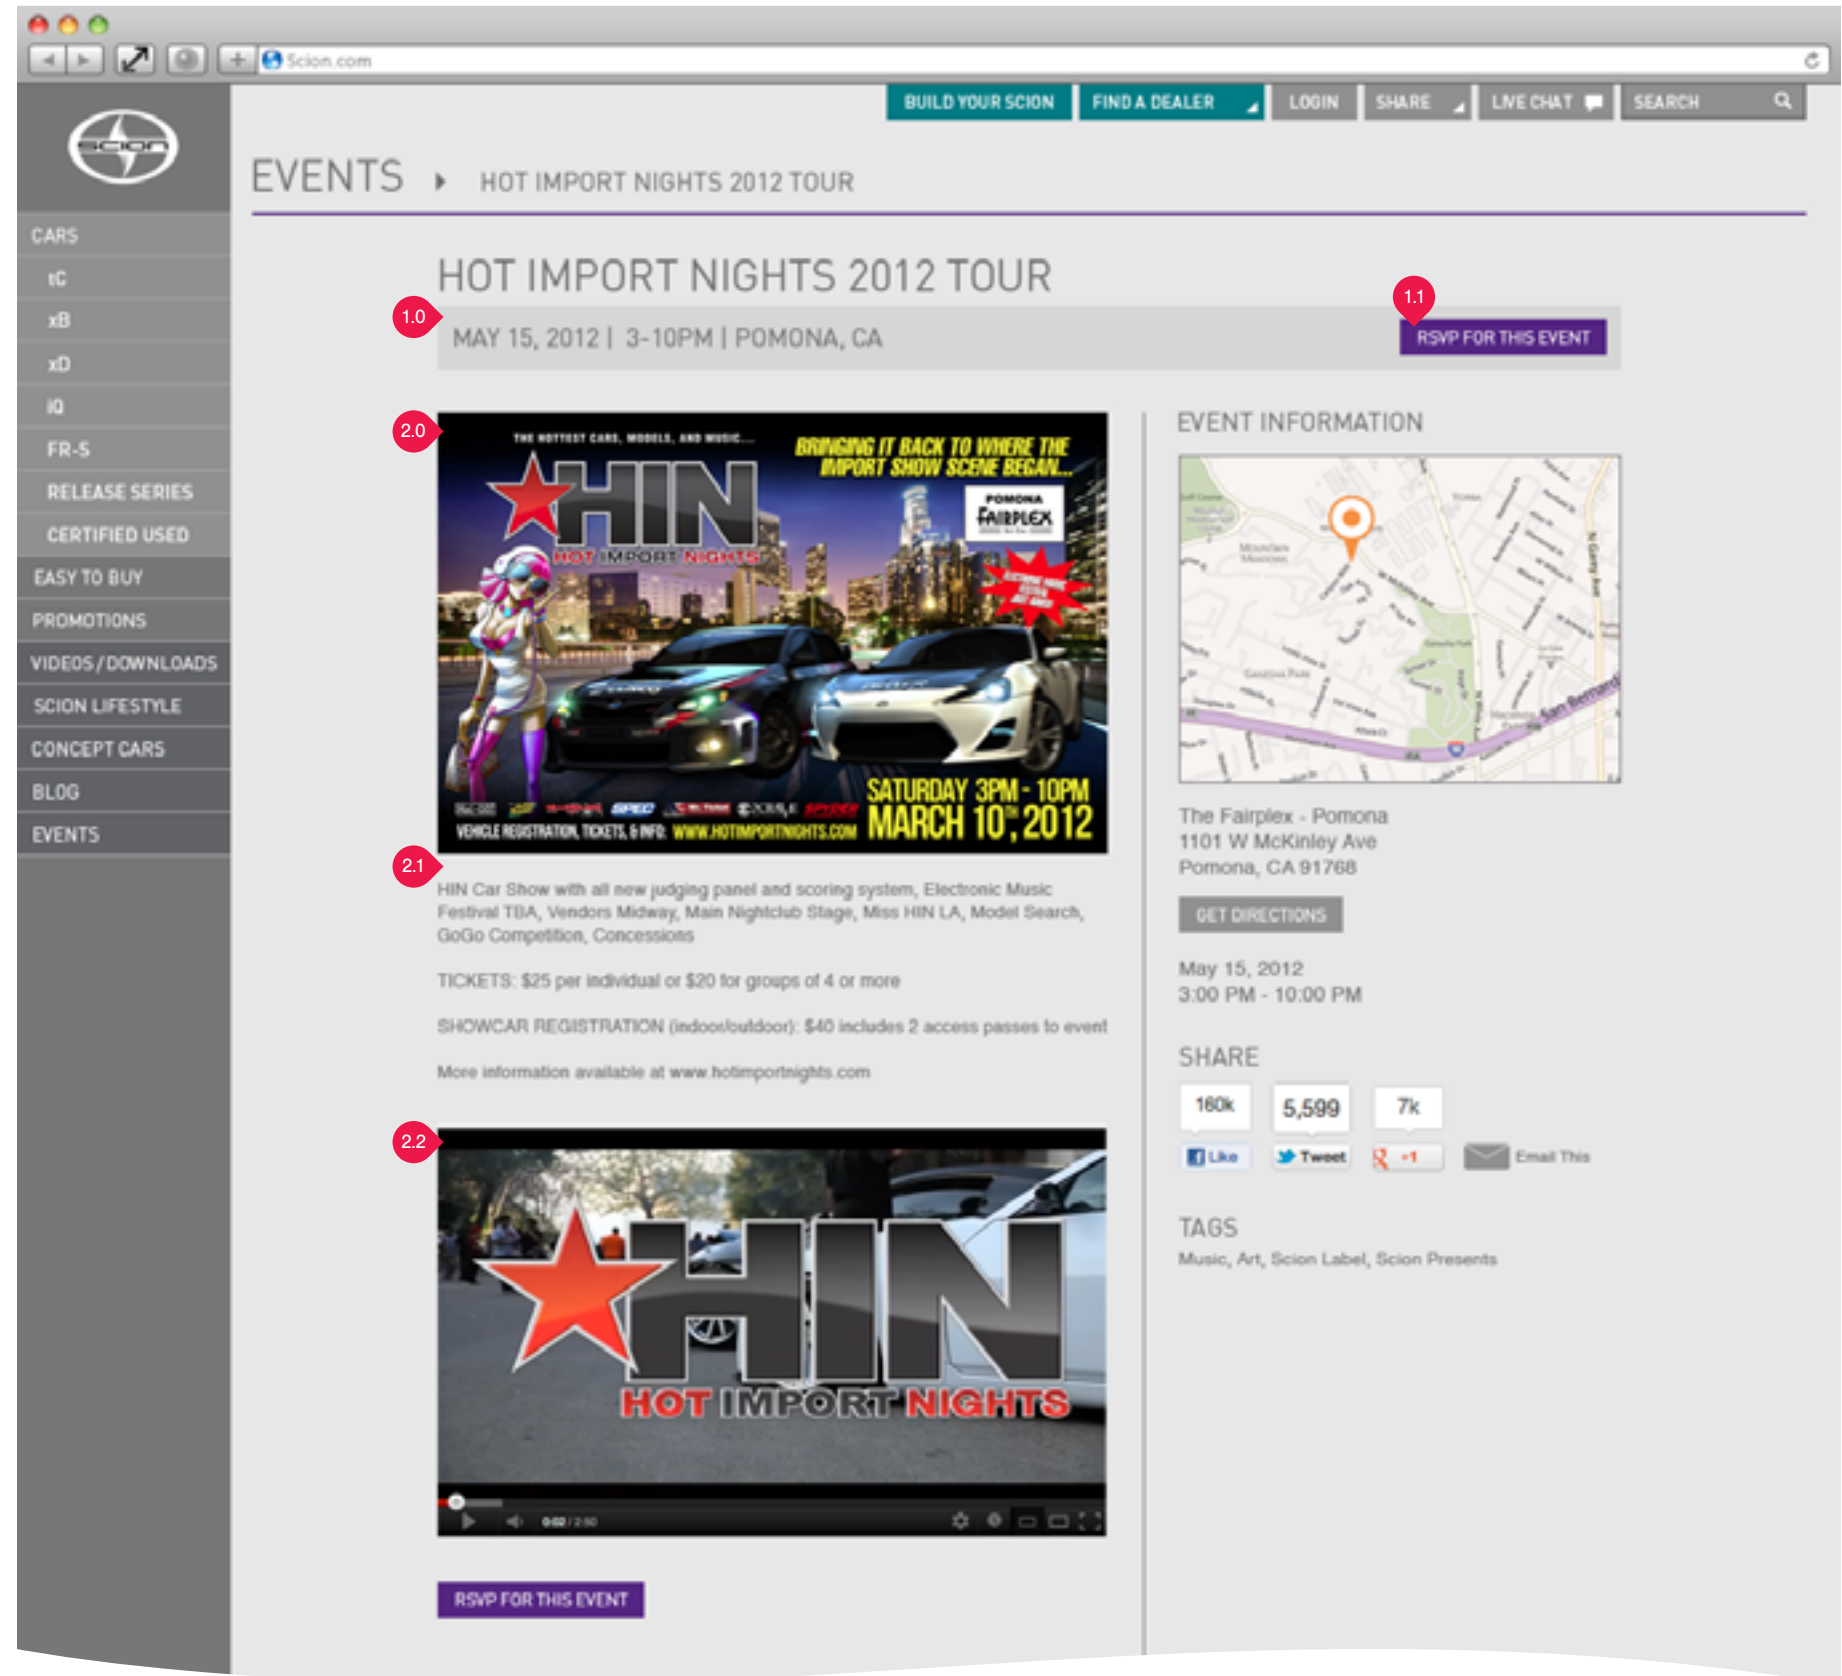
Scion.com

BUILD YOUR SCION | FIND A DEALER | LOGIN | SHARE | LIVE CHAT | SEARCH

scion

CARS
tC
xB
xD
iQ
FR-S
RELEASE SERIES
CERTIFIED USED
EASY TO BUY
PROMOTIONS
VIDEOS / DOWNLOADS
SCION LIFESTYLE
CONCEPT CARS
BLOG
EVENTS

EVENTS ▸ HOT IMPORT NIGHTS 2012 TOUR

HOT IMPORT NIGHTS 2012 TOUR

1.0

MAY 15, 2012 | 3-10PM | POMONA, CA

1.1

RSVP FOR THIS EVENT

2.0

THE HOTTEST CARS, MODELS, AND MUSIC...

BRINGING IT BACK TO WHERE THE IMPORT SHOW SCENE BEGAN...

HIN

HOT IMPORT NIGHTS

POMONA FAIRPLEX

SATURDAY 3PM - 10PM MARCH 10TH, 2012

VEHICLE REGISTRATION, TICKETS, & INFO: WWW.HOTIMPORTNIGHTS.COM

2.1

HIN Car Show with all new judging panel and scoring system, Electronic Music Festival TBA, Vendors Midway, Main Nightclub Stage, Miss HIN LA, Model Search, GoGo Competition, Concessions

TICKETS: $25 per individual or $20 for groups of 4 or more

SHOWCAR REGISTRATION (indoor/outdoor): $40 includes 2 access passes to event

More information available at www.hotimportnights.com

2.2

HIN

HOT IMPORT NIGHTS

0:02 / 2:50

RSVP FOR THIS EVENT

EVENT INFORMATION

The Fairplex - Pomona
1101 W McKinley Ave
Pomona, CA 91768

GET DIRECTIONS

May 15, 2012
3:00 PM - 10:00 PM

SHARE

160k
Like

5,599
Tweet

7k
+1

Email This

TAGS

Music, Art, Scion Label, Scion Presents